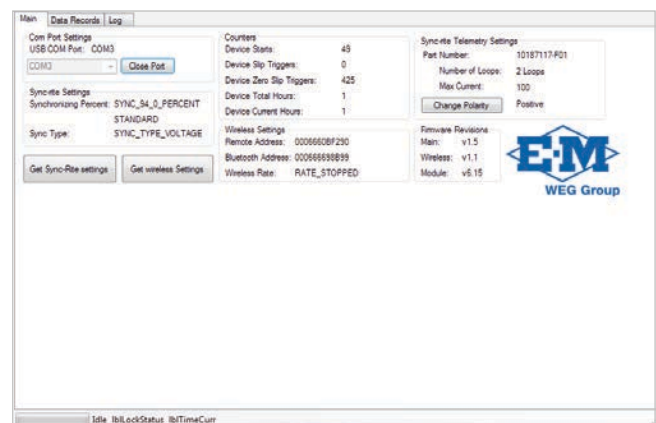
Main | Data Records | Log

Com Port Settings
USB COM Port: COM3
COM3
Close Port

Sync-rite Settings
Synchronizing Percent: SYNC_94_0_PERCENT
STANDARD
Sync Type: SYNC_TYPE_VOLTAGE

Get Sync-Rite settings
Get wireless Settings

Counters
Device Starts: 49
Device Slip Triggers: 0
Device Zero Slip Triggers: 425
Device Total Hours: 1
Device Current Hours: 1

Wireless Settings
Remote Address: 0006660BF290
Bluetooth Address: 000666698B99
Wireless Rate: RATE_STOPPED

Sync-rite Telemetry Settings
Part Number: 10187117-F01
Number of Loops: 2 Loops
Max Current: 100
Change Polarity
Positive

Firmware Revisions
Main: v1.5
Wireless: v1.1
Module: v5.15

E-M
WEG Group

Idle lblLockStatus lblTimeCurr